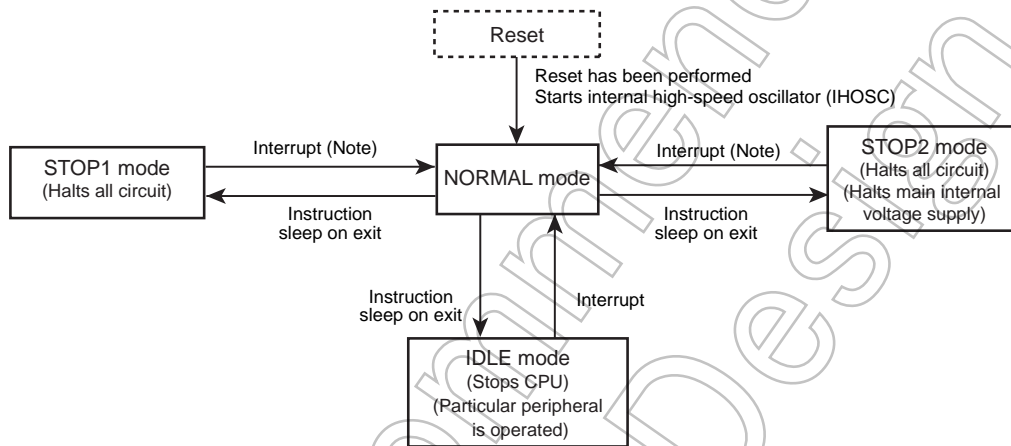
Reset

Reset has been performed
Starts internal high-speed oscillator (IHOSC)

STOP1 mode
(Halts all circuit)

Interrupt (Note)

Instruction
sleep on exit

NORMAL mode

Interrupt (Note)

Instruction
sleep on exit

STOP2 mode
(Halts all circuit)
(Halts main internal voltage supply)

Instruction
sleep on exit

Interrupt

IDLE mode
(Stops CPU)
(Particular peripheral is operated)